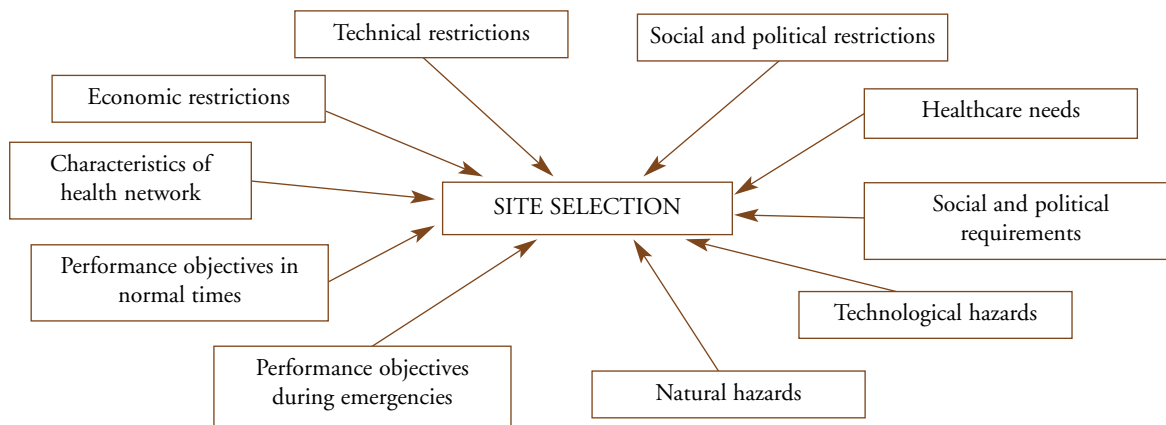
Technical restrictions

Social and political restrictions

Economic restrictions

Healthcare needs

Characteristics of health network

SITE SELECTION

Social and political requirements

Performance objectives in normal times

Technological hazards

Performance objectives during emergencies

Natural hazards